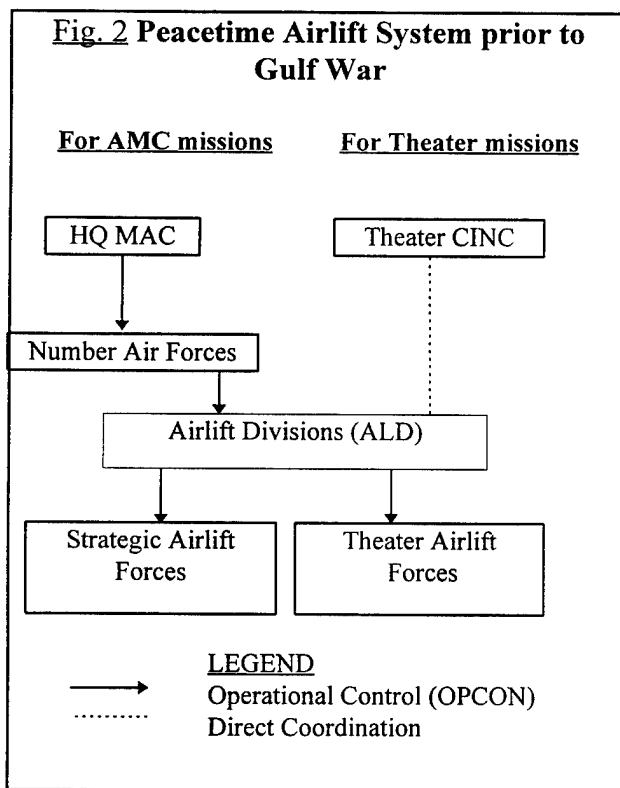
Fig. 2 Peacetime Airlift System prior to Gulf War

For AMC missions

For Theater missions

HQ MAC

Theater CINC

Number Air Forces

Airlift Divisions (ALD)

Strategic Airlift Forces

Theater Airlift Forces

LEGEND
Operational Control (OPCON)
Direct Coordination